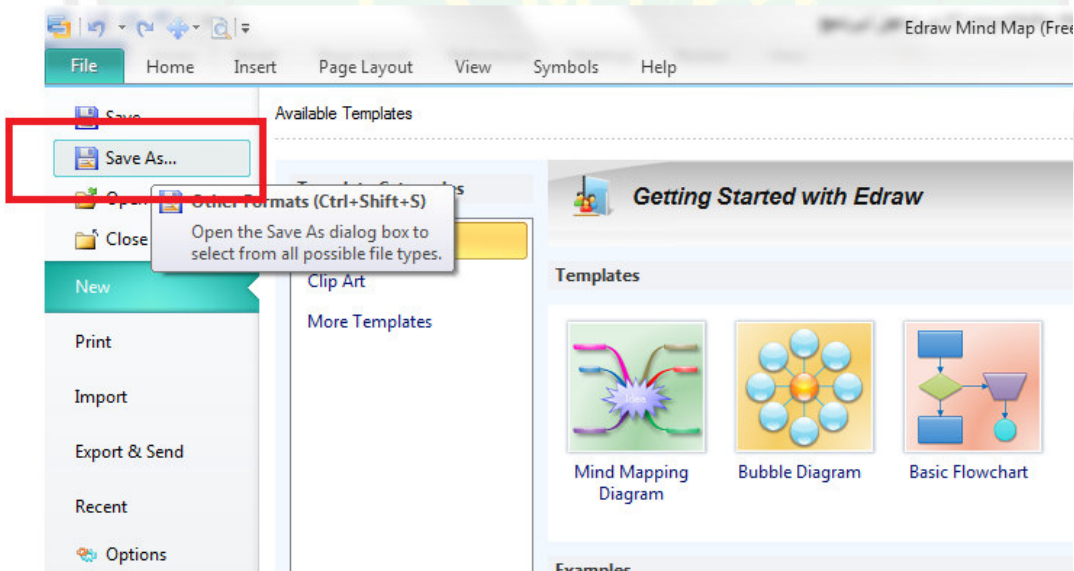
Edraw Mind Map (Free

File Home Insert Page Layout View Symbols Help

Save
Save As...
Open
Close
New
Print
Import
Export & Send
Recent
Options

Other Formats (Ctrl+Shift+S)
Open the Save As dialog box to select from all possible file types.

Available Templates

Template Categories
Clip Art
More Templates

Getting Started with Edraw

Templates

Idea

Mind Mapping Diagram
Bubble Diagram
Basic Flowchart

Examples